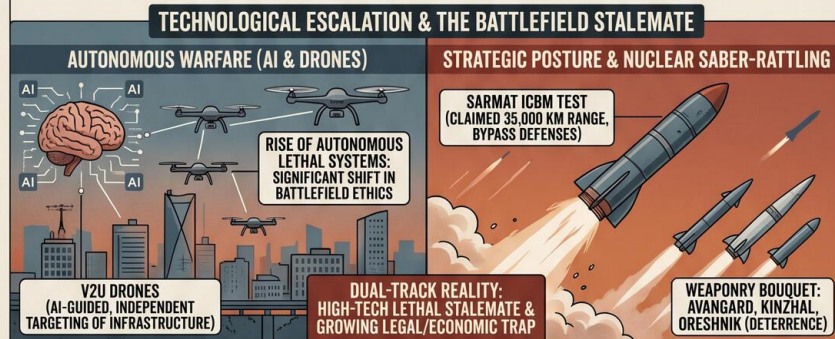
TECHNOLOGICAL ESCALATION & THE BATTLEFIELD STALEMATE

AUTONOMOUS WARFARE (AI & DRONES)

AI
AI
AI
AI

RISE OF AUTONOMOUS LETHAL SYSTEMS: SIGNIFICANT SHIFT IN BATTLEFIELD ETHICS

V2U DRONES (AI-GUIDED, INDEPENDENT TARGETING OF INFRASTRUCTURE)

STRATEGIC POSTURE & NUCLEAR SABER-RATTLING

SARMAT ICBM TEST (CLAIMED 35,000 KM RANGE, BYPASS DEFENSES)

DUAL-TRACK REALITY: HIGH-TECH LETHAL STALEMATE & GROWING LEGAL/ECONOMIC TRAP

WEAPONRY BOUQUET: AVANGARD, KINZHAL, ORESHNIK (DETERRENCE)